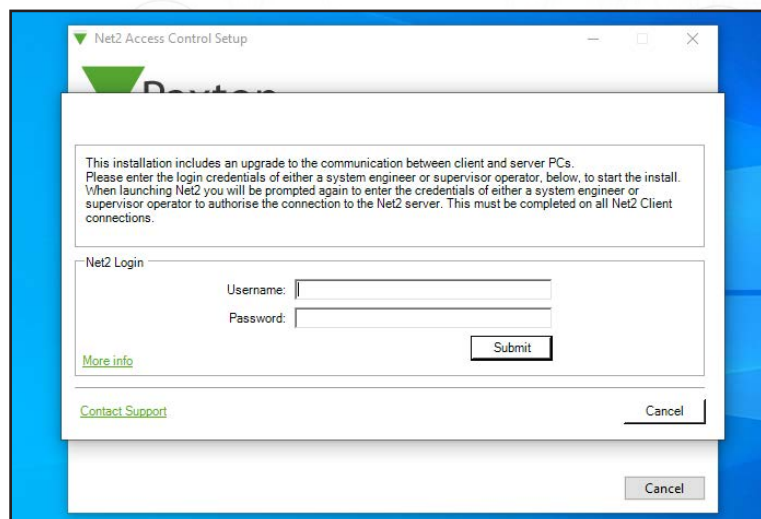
Net2 Access Control Setup

This installation includes an upgrade to the communication between client and server PCs. Please enter the login credentials of either a system engineer or supervisor operator, below, to start the install. When launching Net2 you will be prompted again to enter the credentials of either a system engineer or supervisor operator to authorise the connection to the Net2 server. This must be completed on all Net2 Client connections.

Net2 Login

Username:

Password:

Submit

More info

Contact Support

Cancel

Cancel